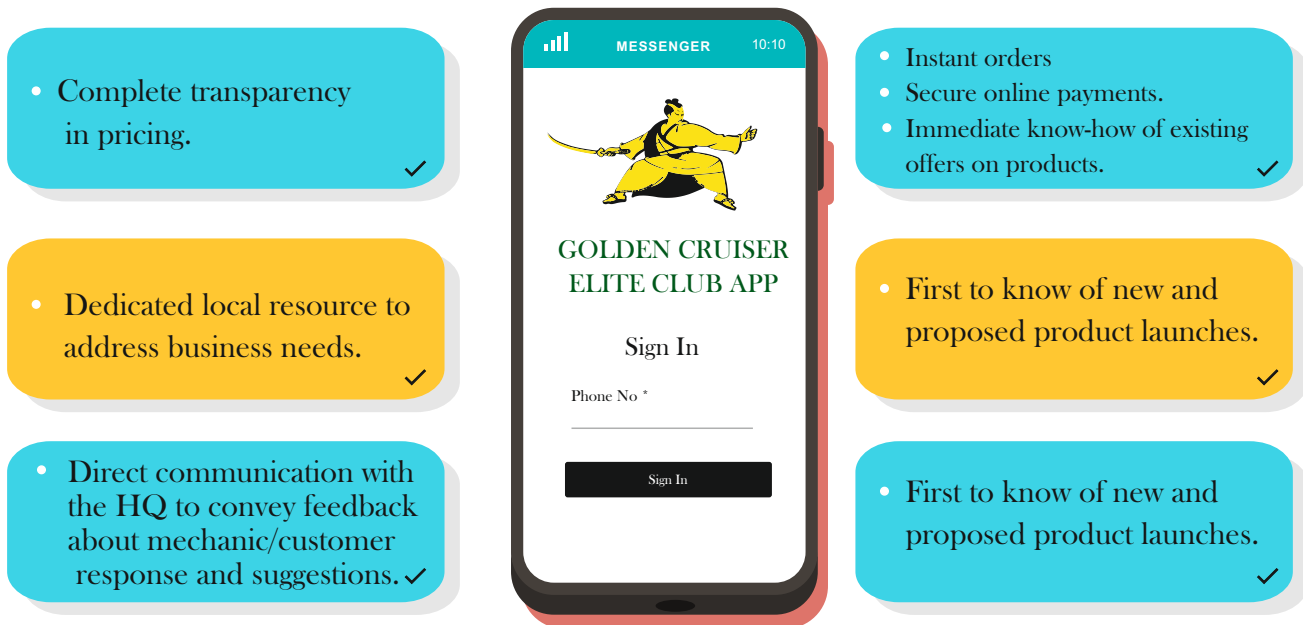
• Complete transparency in pricing.

• Dedicated local resource to address business needs.

• Direct communication with the HQ to convey feedback about mechanic/customer response and suggestions.

MESSENGER 10:10

GOLDEN CRUISER ELITE CLUB APP

Sign In

Phone No *

Sign In

• Instant orders
• Secure online payments.
• Immediate know-how of existing offers on products.

• First to know of new and proposed product launches.

• First to know of new and proposed product launches.